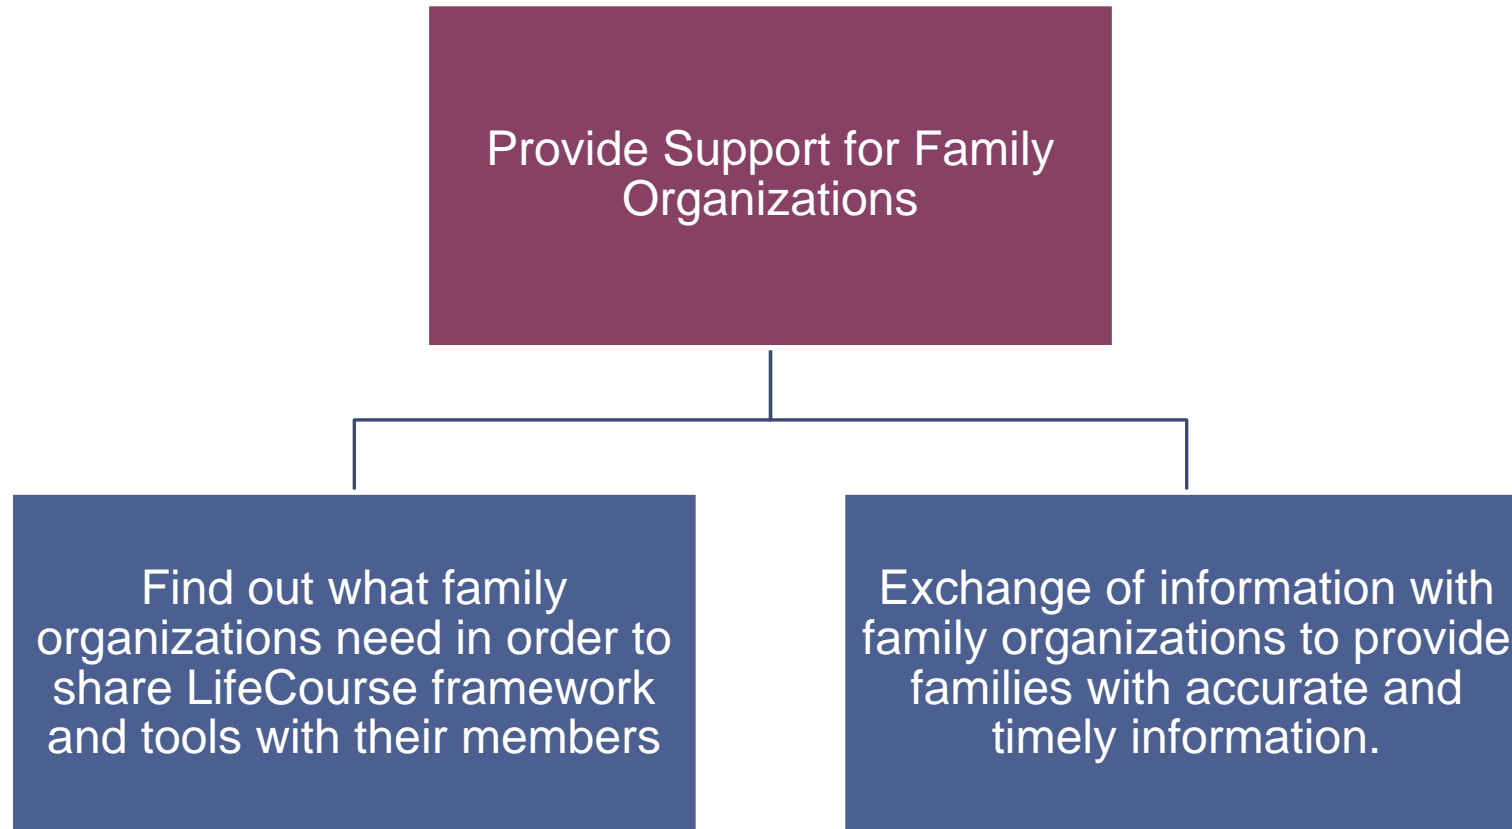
Provide Support for Family Organizations

Find out what family organizations need in order to share LifeCourse framework and tools with their members

Exchange of information with family organizations to provide families with accurate and timely information.